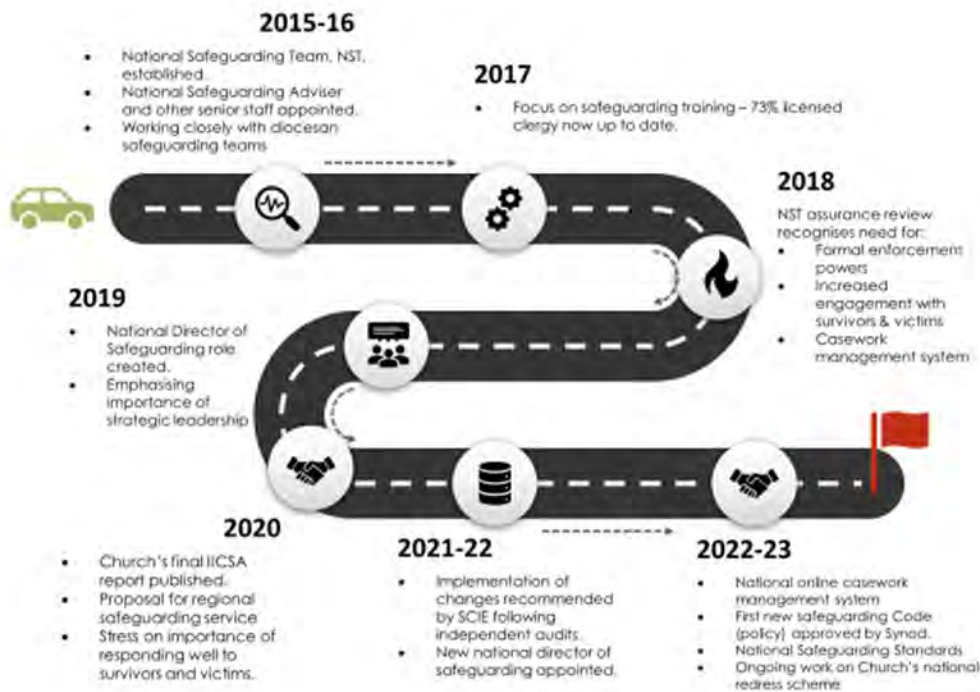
2015-16

- National Safeguarding Team, NST, established.
- National Safeguarding Adviser and other senior staff appointed.
- Working closely with diocesan safeguarding teams

2017

- Focus on safeguarding training – 73% licensed clergy now up to date.

2018

NST assurance review recognises need for:
- Formal enforcement powers
- Increased engagement with survivors & victims
- Casework management system

2019

- National Director of Safeguarding role created.
- Emphasising importance of strategic leadership

2020

- Church's final IICSA report published.
- Proposal for regional safeguarding service
- Stress on importance of responding well to survivors and victims.

2021-22

- Implementation of changes recommended by SCIE following independent audits.
- New national director of safeguarding appointed.

2022-23

- National online casework management system
- First new safeguarding Code (policy) approved by Synod.
- National Safeguarding Standards
- Ongoing work on Church's national redress scheme